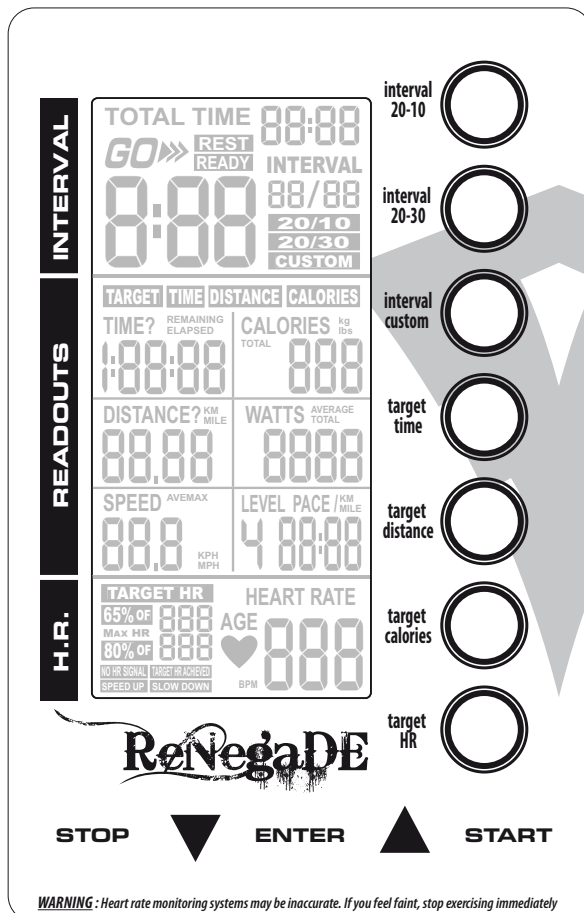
INTERVAL

TOTAL TIME 88:88

GO REST READY

INTERVAL 88/88

8:88

20/10 20/30 CUSTOM

READOUTS

TARGET TIME DISTANCE CALORIES

TIME? REMAINING ELAPSED

1:88:88

CALORIES kg lbs TOTAL 888

DISTANCE? KM MILE 88.88

WATTS AVERAGE TOTAL 8888

SPEED AVEMAX 88.8 KPH MPH

LEVEL PACE / KM MILE 4 88:88

H.R.

TARGET HR

65% OF Max HR 80% OF 888 888

HEART RATE AGE 888 BPM

NO HR SIGNAL TARGET HR ACHIEVED SPEED UP SLOW DOWN

interval 20-10

interval 20-30

interval custom

target time

target distance

target calories

target HR

ReNegaDE

STOP ENTER START

WARNING : Heart rate monitoring systems may be inaccurate. If you feel faint, stop exercising immediately